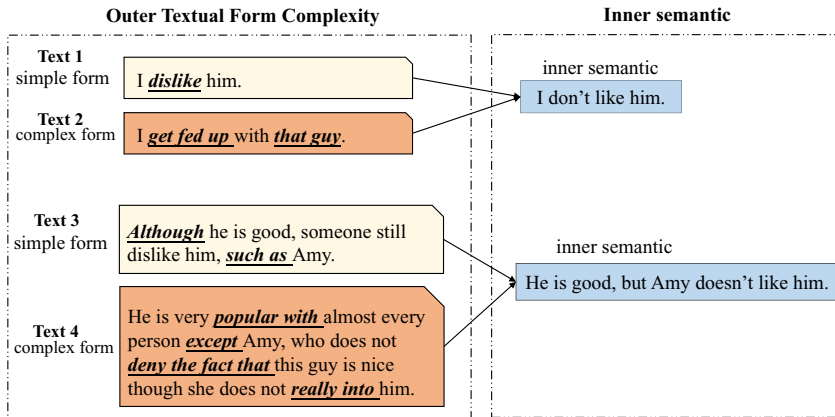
Outer Textual Form Complexity

Inner semantic

Text 1
simple form

I ***dislike*** him.

Text 2
complex form

I ***get fed up*** with ***that guy***.

inner semantic

I don't like him.

Text 3
simple form

***Although*** he is good, someone still dislike him, ***such as*** Amy.

Text 4
complex form

He is very ***popular with*** almost every person ***except*** Amy, who does not ***deny the fact that*** this guy is nice though she does not ***really into*** him.

inner semantic

He is good, but Amy doesn't like him.